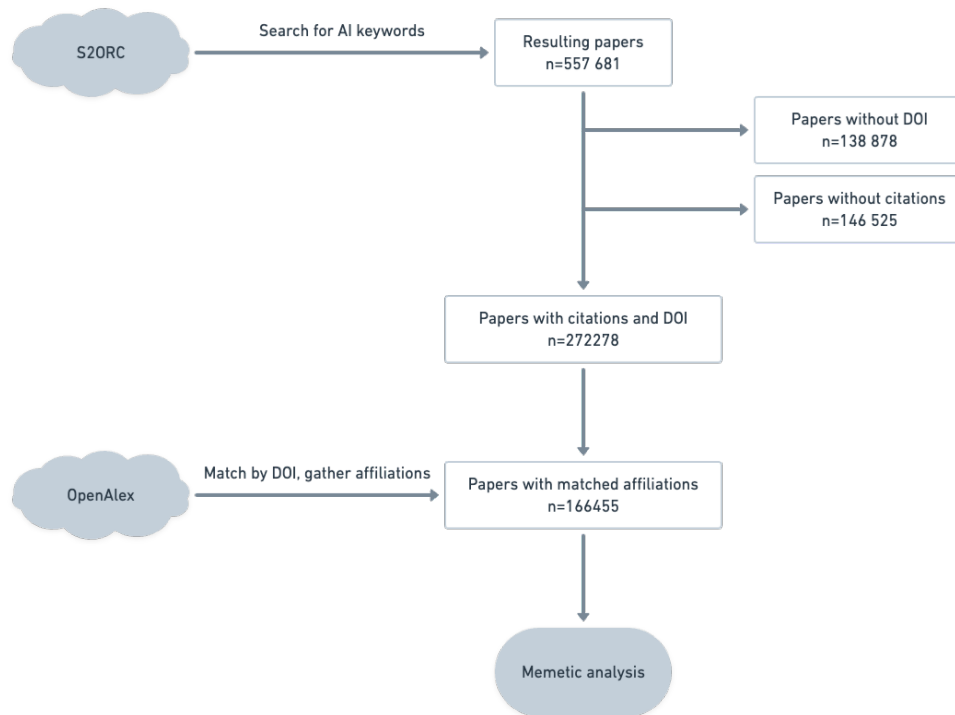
S2ORC

Search for AI keywords

Resulting papers
n=557 681

Papers without DOI
n=138 878

Papers without citations
n=146 525

Papers with citations and DOI
n=272278

OpenAlex

Match by DOI, gather affiliations

Papers with matched affiliations
n=166455

Memetic analysis